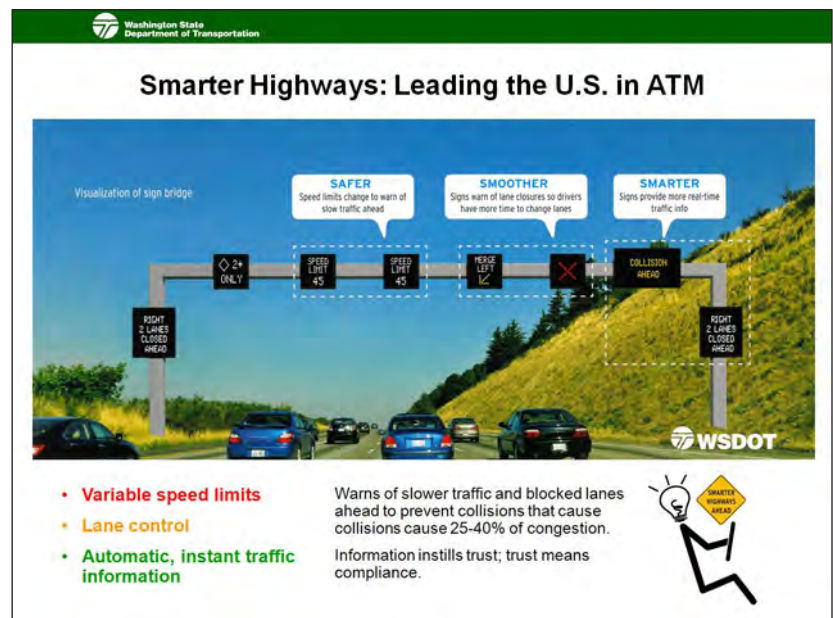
Washington State Department of Transportation

Smarter Highways: Leading the U.S. in ATM

Visualization of sign bridge

SAFER
Speed limits change to warn of slow traffic ahead

SMOOTHER
Signs warn of lane closures so drivers have more time to change lanes

SMARTER
Signs provide more real-time traffic info

RIGHT 2 LANES CLOSED AHEAD

◇ 2+ ONLY

SPEED LIMIT 45

SPEED LIMIT 45

MERGE LEFT

COLLISION AHEAD

RIGHT 2 LANES CLOSED AHEAD

WSDOT

• Variable speed limits
• Lane control
• Automatic, instant traffic information

Warns of slower traffic and blocked lanes ahead to prevent collisions that cause collisions cause 25-40% of congestion.

Information instills trust; trust means compliance.

SMARTER HIGHWAYS AHEAD